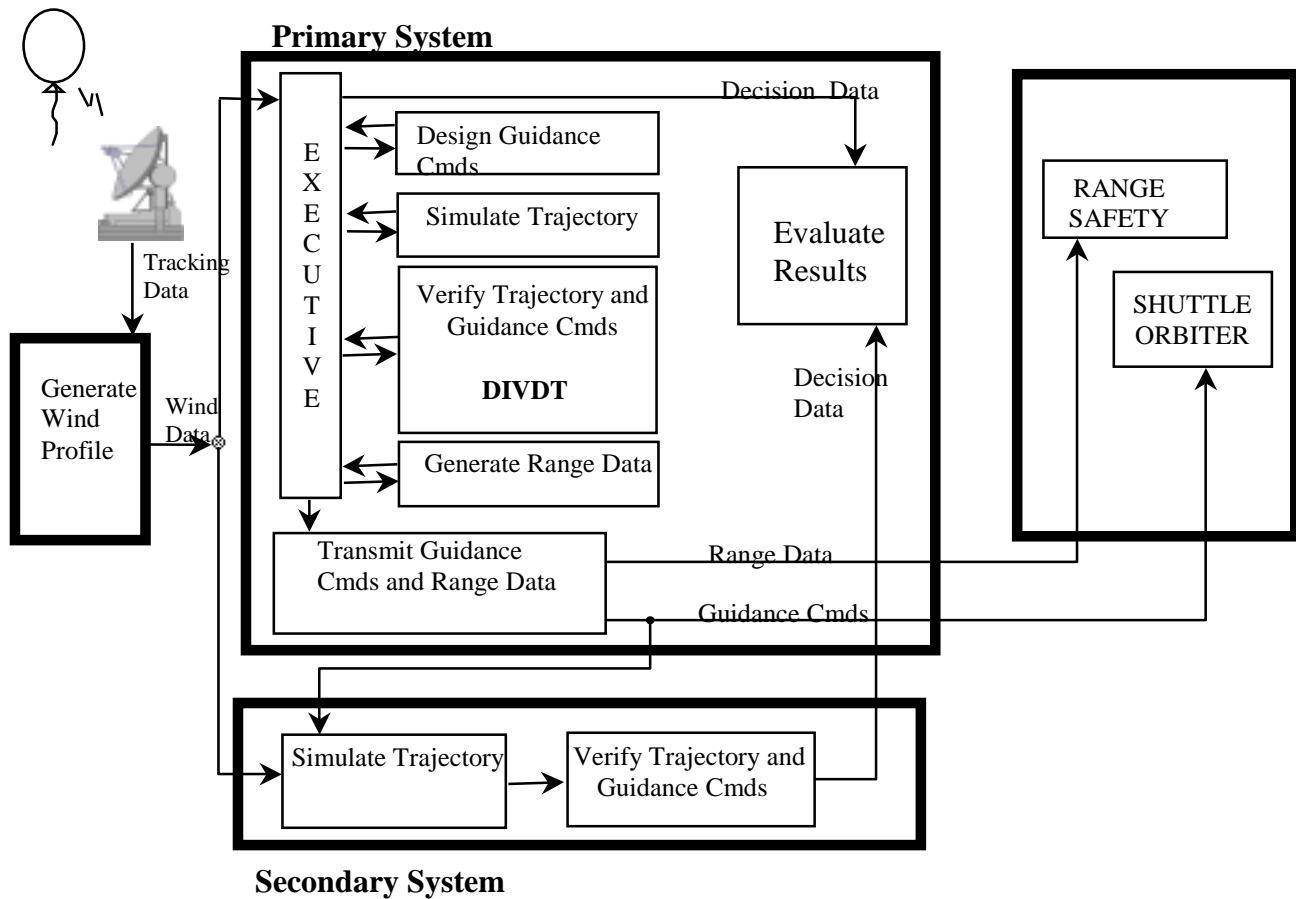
Primary System

Decision Data

E X E C U T I V E

Design Guidance Cmds

Simulate Trajectory

Verify Trajectory and Guidance Cmds

DIVDT

Generate Range Data

Evaluate Results

Decision Data

RANGE SAFETY

SHUTTLE ORBITER

Tracking Data

Generate Wind Profile

Wind Data

Transmit Guidance Cmds and Range Data

Range Data

Guidance Cmds

Simulate Trajectory

Verify Trajectory and Guidance Cmds

Secondary System